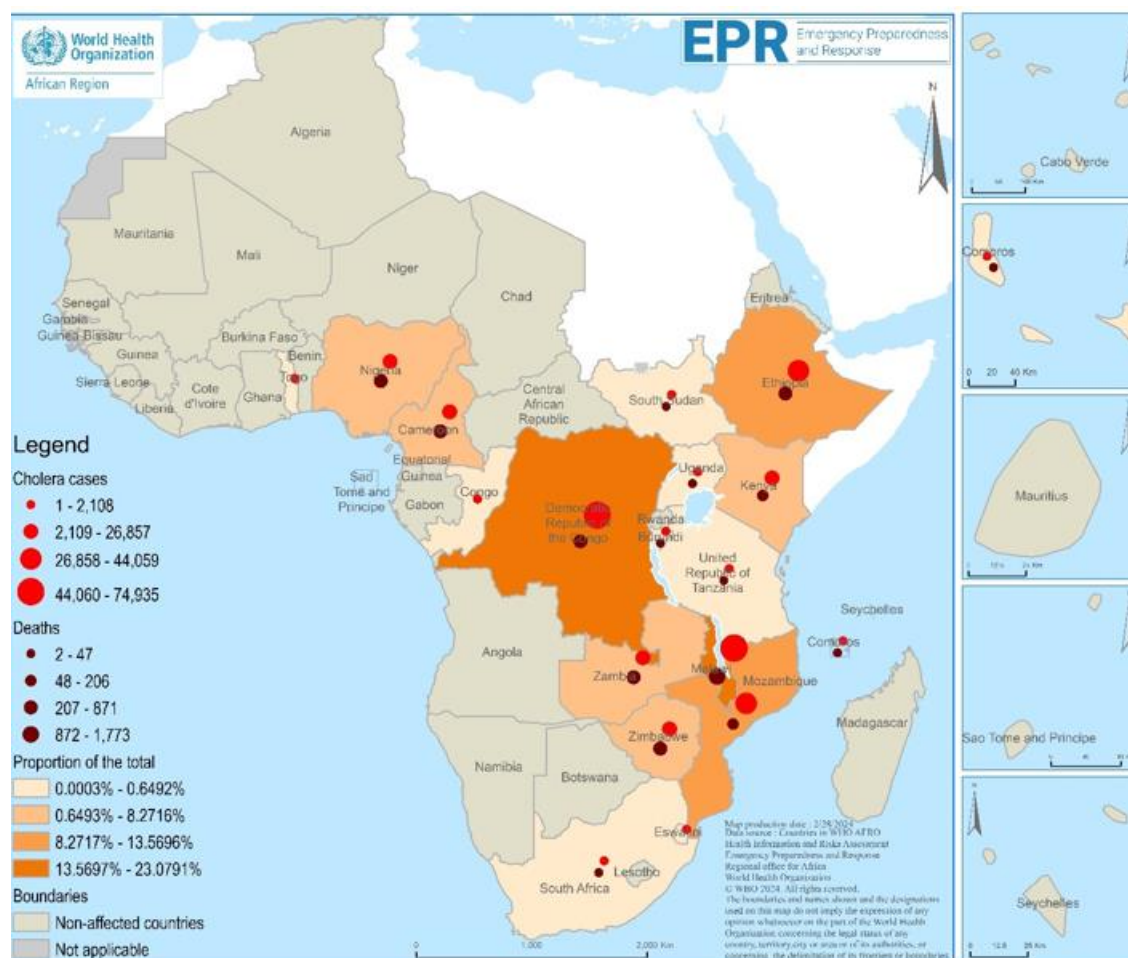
World Health Organization
African Region

EPR Emergency Preparedness and Response

N

Algeria
Mauritania
Mali
Niger
Chad
Eritrea
Senegal
Gambia
Guinea-Bissau
Guinea
Sierra Leone
Liberia
Cote d'Ivoire
Ghana
Burkina Faso
Benin
Togo
Nigeria
Cameroon
Central African Republic
South Sudan
Ethiopia
Sao Tome and Principe
Equatorial Guinea
Gabon
Congo
Democratic Republic of the Congo
Uganda
Kenya
Rwanda
Burundi
United Republic of Tanzania
Seychelles
Comoros
Angola
Zambia
Malawi
Mozambique
Madagascar
Zimbabwe
Namibia
Botswana
Eswatini
Lesotho
South Africa

Legend
Cholera cases
1 - 2,108
2,109 - 26,857
26,858 - 44,059
44,060 - 74,935
Deaths
2 - 47
48 - 206
207 - 871
872 - 1,773
Proportion of the total
0.0003% - 0.6492%
0.6493% - 8.2716%
8.2717% - 13.5696%
13.5697% - 23.0791%
Boundaries
Non-affected countries
Not applicable

0 1,000 2,000 Km

Map production date : 2/29/2024
Data source : Countries in WHO AFRO
Health Information and Risks Assessment
Emergency Preparedness and Response
Regional office for Africa
World Health Organization
© WHO 2024. All rights reserved.
The boundaries and names shown and the designations used on this map do not imply the expression of any opinion whatsoever on the part of the World Health Organization concerning the legal status of any country, territory, city or area or of its authorities, or concerning the delimitation of its frontiers or boundaries.

Cabo Verde
0 50 100 Km
Comoros
0 20 40 Km
Mauritius
0 12.5 25 Km
Sao Tome and Principe
Seychelles
0 12.5 25 Km